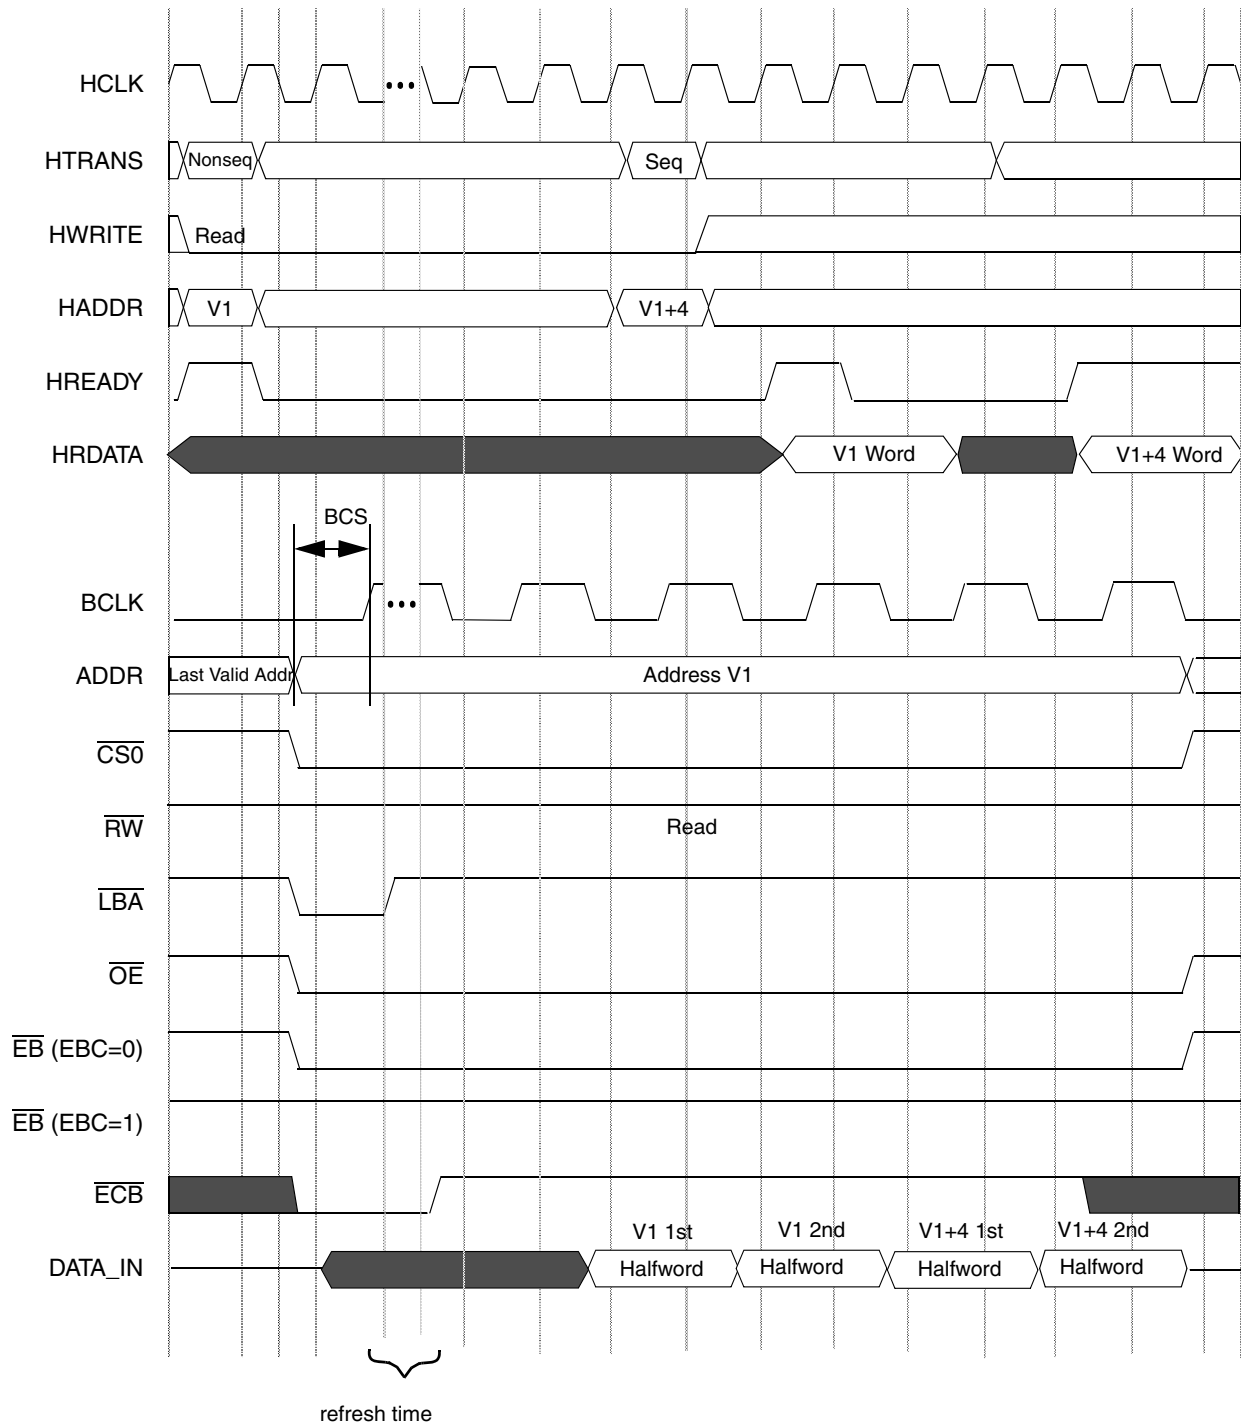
HCLK

HTRANS Nonseq Seq

HWRITE Read

HADDR V1 V1+4

HREADY

HRDATA V1 Word V1+4 Word

BCS

BCLK

ADDR Last Valid Addr Address V1

$\overline{CS0}$

$\overline{RW}$ Read

$\overline{LBA}$

$\overline{OE}$

$\overline{EB}$ (EBC=0)

$\overline{EB}$ (EBC=1)

$\overline{ECB}$

DATA_IN V1 1st Halfword V1 2nd Halfword V1+4 1st Halfword V1+4 2nd Halfword

refresh time